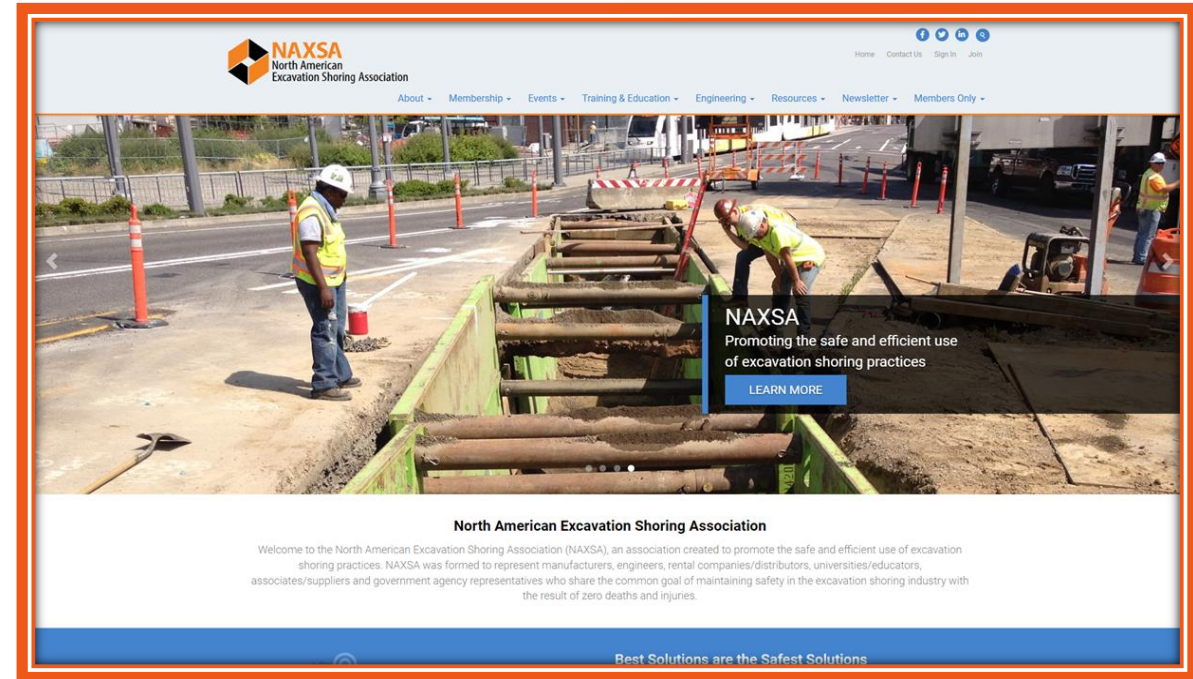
NAXSA
North American
Excavation Shoring Association

Home Contact Us Sign In Join

About Membership Events Training & Education Engineering Resources Newsletter Members Only

NAXSA
Promoting the safe and efficient use of excavation shoring practices

LEARN MORE

North American Excavation Shoring Association

Welcome to the North American Excavation Shoring Association (NAXSA), an association created to promote the safe and efficient use of excavation shoring practices. NAXSA was formed to represent manufacturers, engineers, rental companies/distributors, universities/educators, associates/suppliers and government agency representatives who share the common goal of maintaining safety in the excavation shoring industry with the result of zero deaths and injuries.

Best Solutions are the Safest Solutions